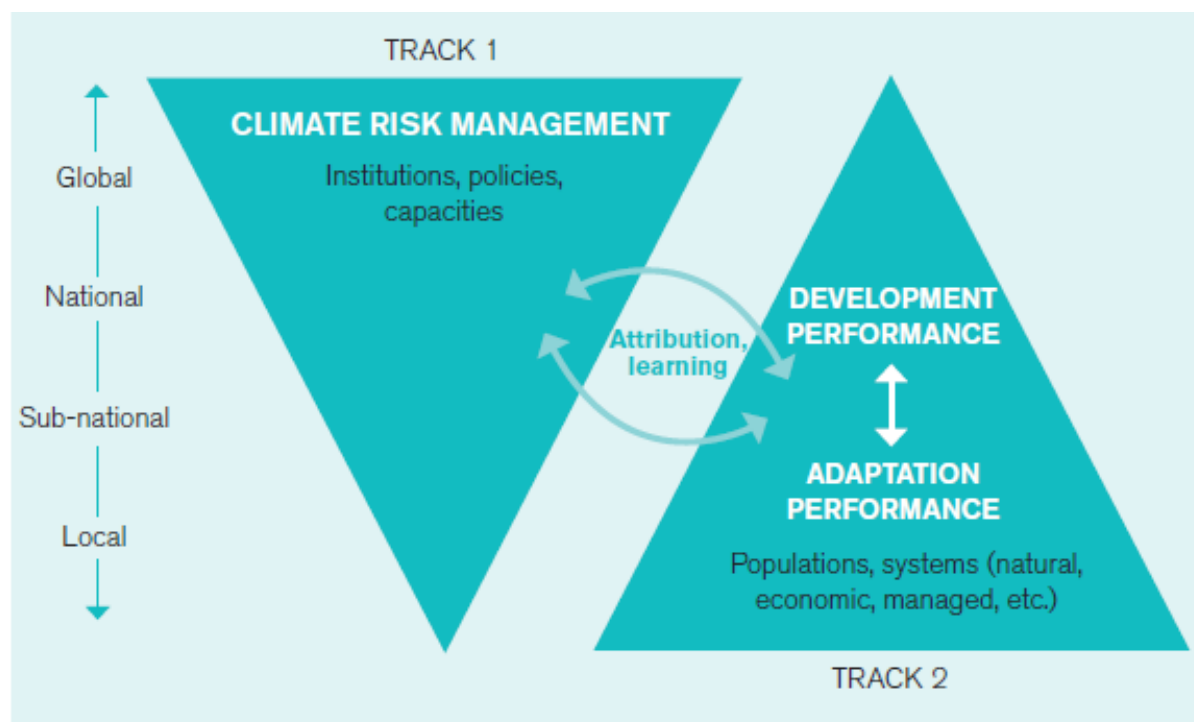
TRACK 1

Global

National

Sub-national

Local

CLIMATE RISK MANAGEMENT

Institutions, policies, capacities

Attribution, learning

DEVELOPMENT PERFORMANCE

ADAPTATION PERFORMANCE

Populations, systems (natural, economic, managed, etc.)

TRACK 2